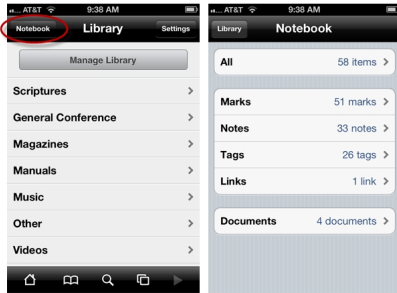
AT&T 9:38 AM
Notebook Library Settings
Manage Library
Scriptures >
General Conference >
Magazines >
Manuals >
Music >
Other >
Videos >

AT&T 9:38 AM
Library Notebook
All 58 items >
Marks 51 marks >
Notes 33 notes >
Tags 26 tags >
Links 1 link >
Documents 4 documents >